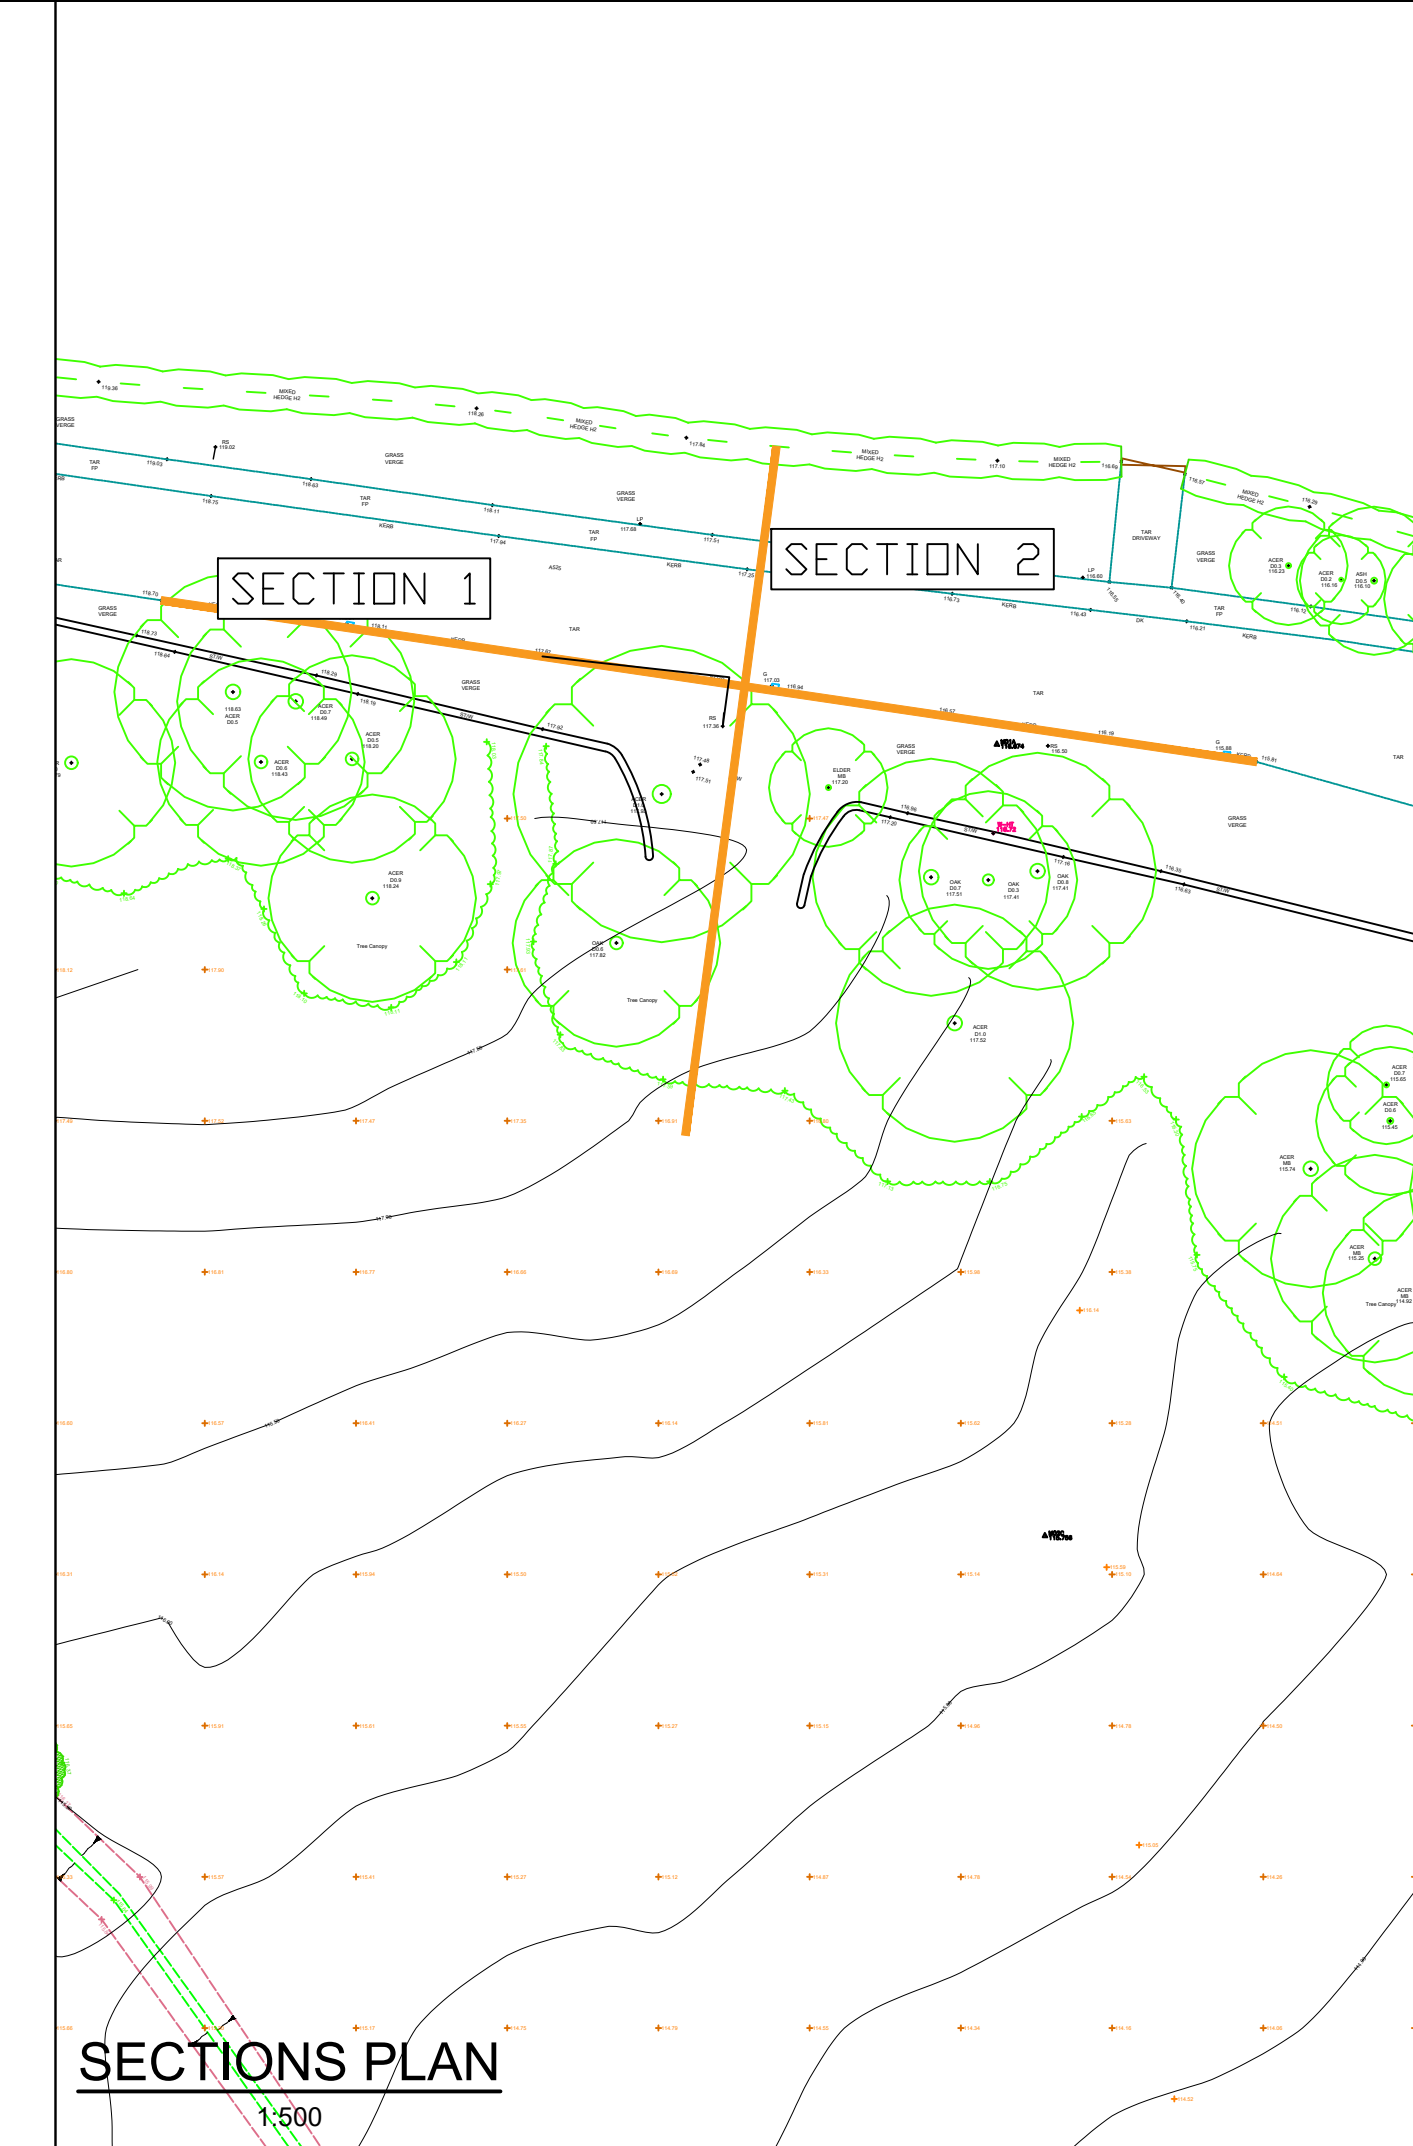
SECTION 1

SECTION 2

MIXED HEDGE H2

MIXED HEDGE H2

MIXED HEDGE H2

MIXED HEDGE H2

MIXED HEDGE H2

GRASS VERGE

GRASS VERGE

GRASS VERGE

GRASS VERGE

GRASS VERGE

GRASS VERGE

GRASS VERGE

TAR FP

TAR FP

TAR FP

TAR FP

KERB

KERB

KERB

KERB

TAR

TAR

TAR

TAR DRIVEWAY

ACER D0.5 118.63

ACER D0.7 118.49

ACER D0.5 118.20

ACER D0.6 118.43

ACER D0.9 118.24

Tree Canopy

OAK D0.6 117.82

Tree Canopy

ELDER MB 117.20

OAK D0.7 117.51

OAK D0.3 117.41

OAK D0.8 117.41

ACER D1.0 117.52

ACER D0.3 116.23

ACER D0.2 116.16

ASH D0.5 116.10

ACER D0.7 115.65

ACER D0.6 115.45

ACER MB 115.74

ACER MB 115.25

ACER MB 114.92

Tree Canopy

SECTIONS PLAN

1:500